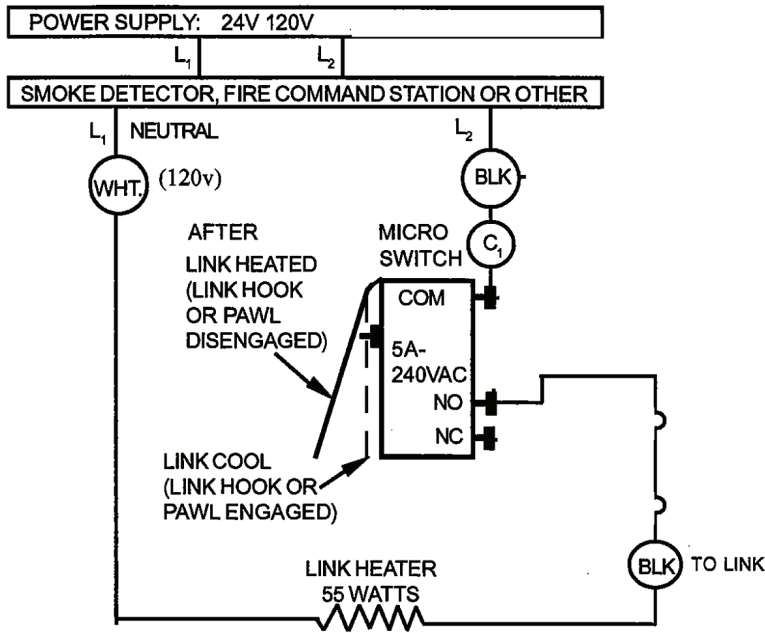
POWER SUPPLY: 24V 120V

$L_1$ $L_2$

SMOKE DETECTOR, FIRE COMMAND STATION OR OTHER

$L_1$ NEUTRAL

$L_2$

WHT. (120v)

BLK

AFTER LINK HEATED (LINK HOOK OR PAWL DISENGAGED)

MICRO SWITCH

$C_1$

COM

5A-240VAC

NO

NC

LINK COOL (LINK HOOK OR PAWL ENGAGED)

BLK TO LINK

LINK HEATER 55 WATTS